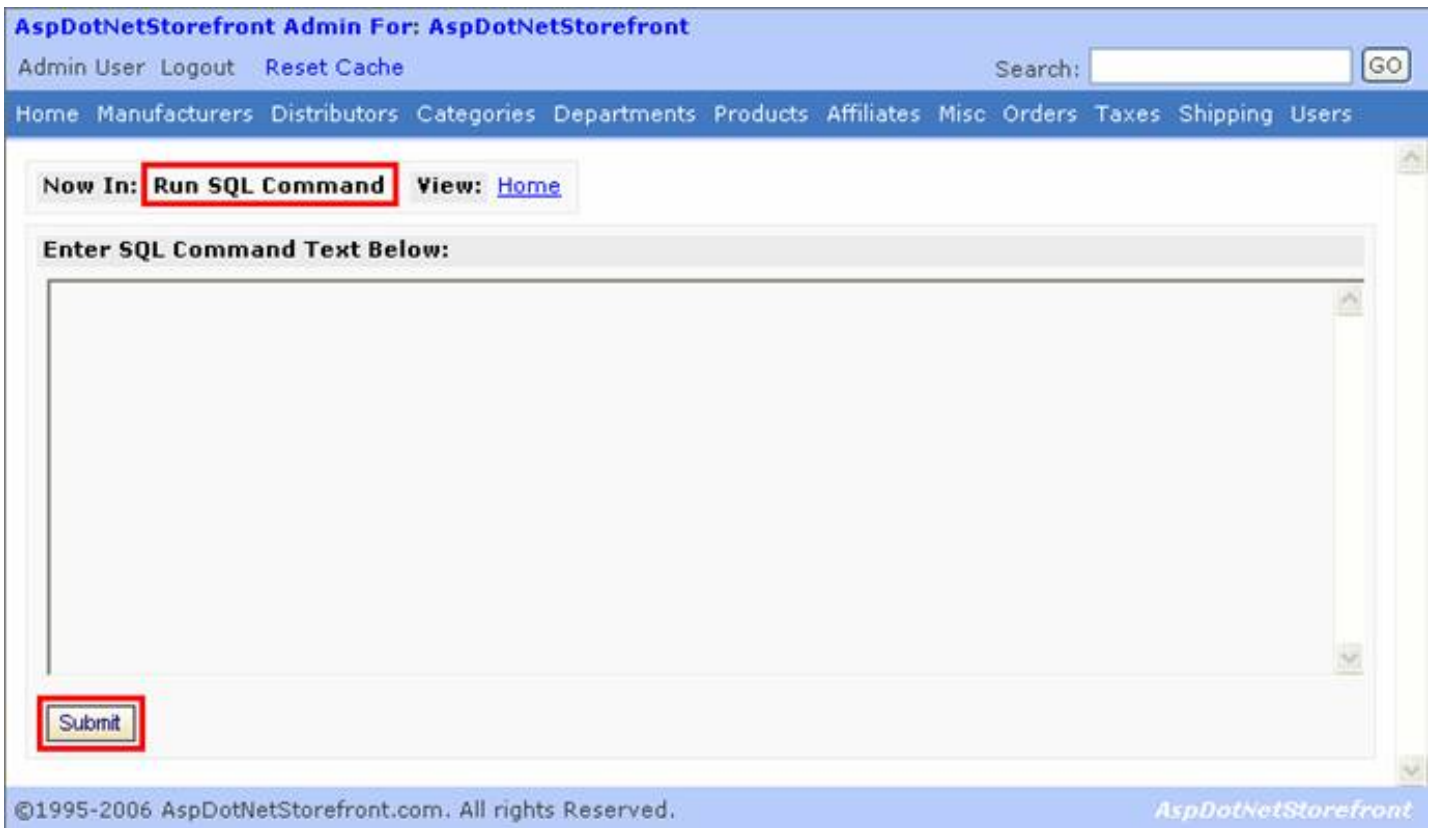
AspDotNetStorefront Admin For: AspDotNetStorefront

Admin User Logout Reset Cache

Search: GO

Home Manufacturers Distributors Categories Departments Products Affiliates Misc Orders Taxes Shipping Users

Now In: Run SQL Command View: Home

Enter SQL Command Text Below:

Submit

©1995-2006 AspDotNetStorefront.com. All rights Reserved.

AspDotNetStorefront